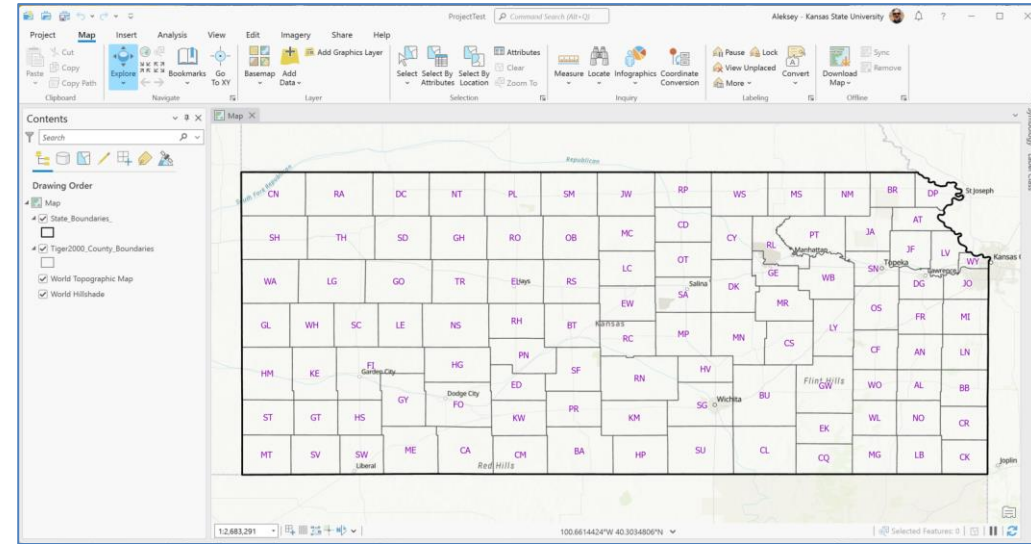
ProjectTest Command Search (Alt+Q) Aleksey - Kansas State University ? — □ ×

Project Map Insert Analysis View Edit Imagery Share Help

Cut Copy Paste Copy Path Clipboard
Explore Bookmarks Go To XY Navigate
Basemap Add Data Add Graphics Layer Layer
Select Select By Attributes Select By Location Attributes Clear Zoom To Selection
Measure Locate Infographics Coordinate Conversion Inquiry
Pause Lock View Unplaced More Convert Labeling
Download Map Sync Remove Offline

Contents
Search
Drawing Order
Map
State_Boundaries_
Tiger2000_County_Boundaries
World Topographic Map
World Hillshade

Map

CN RA DC NT PL SM JW RP WS MS NM BR DP St Joseph
AT
SH TH SD GH RO OB MC CD CY RL PT JA JF LV WY Kansas C
Manhattan Topeka SN Lawrence
OT GE
WA LG GO TR EL Hays RS LC Salina DK WB DG JO
EW SA MR
GL WH SC LE NS RH BT Kansas RC OS FR MI
MP MN LY
CS
PN CF AN LN
HM KE FI Garden City HG SF HV Flint Hills
RN GW WO AL BB
GY Dodge City FO ED
BU
ST GT HS KW PR KM SG Wichita WL NO CR
EK
MT SV SW Liberal ME CA CM BA HP SU CL CQ MG LB CK Joplin
Red Hills
Republican

1:2,683,291 100.6614424°W 40.3034806°N Selected Features: 0